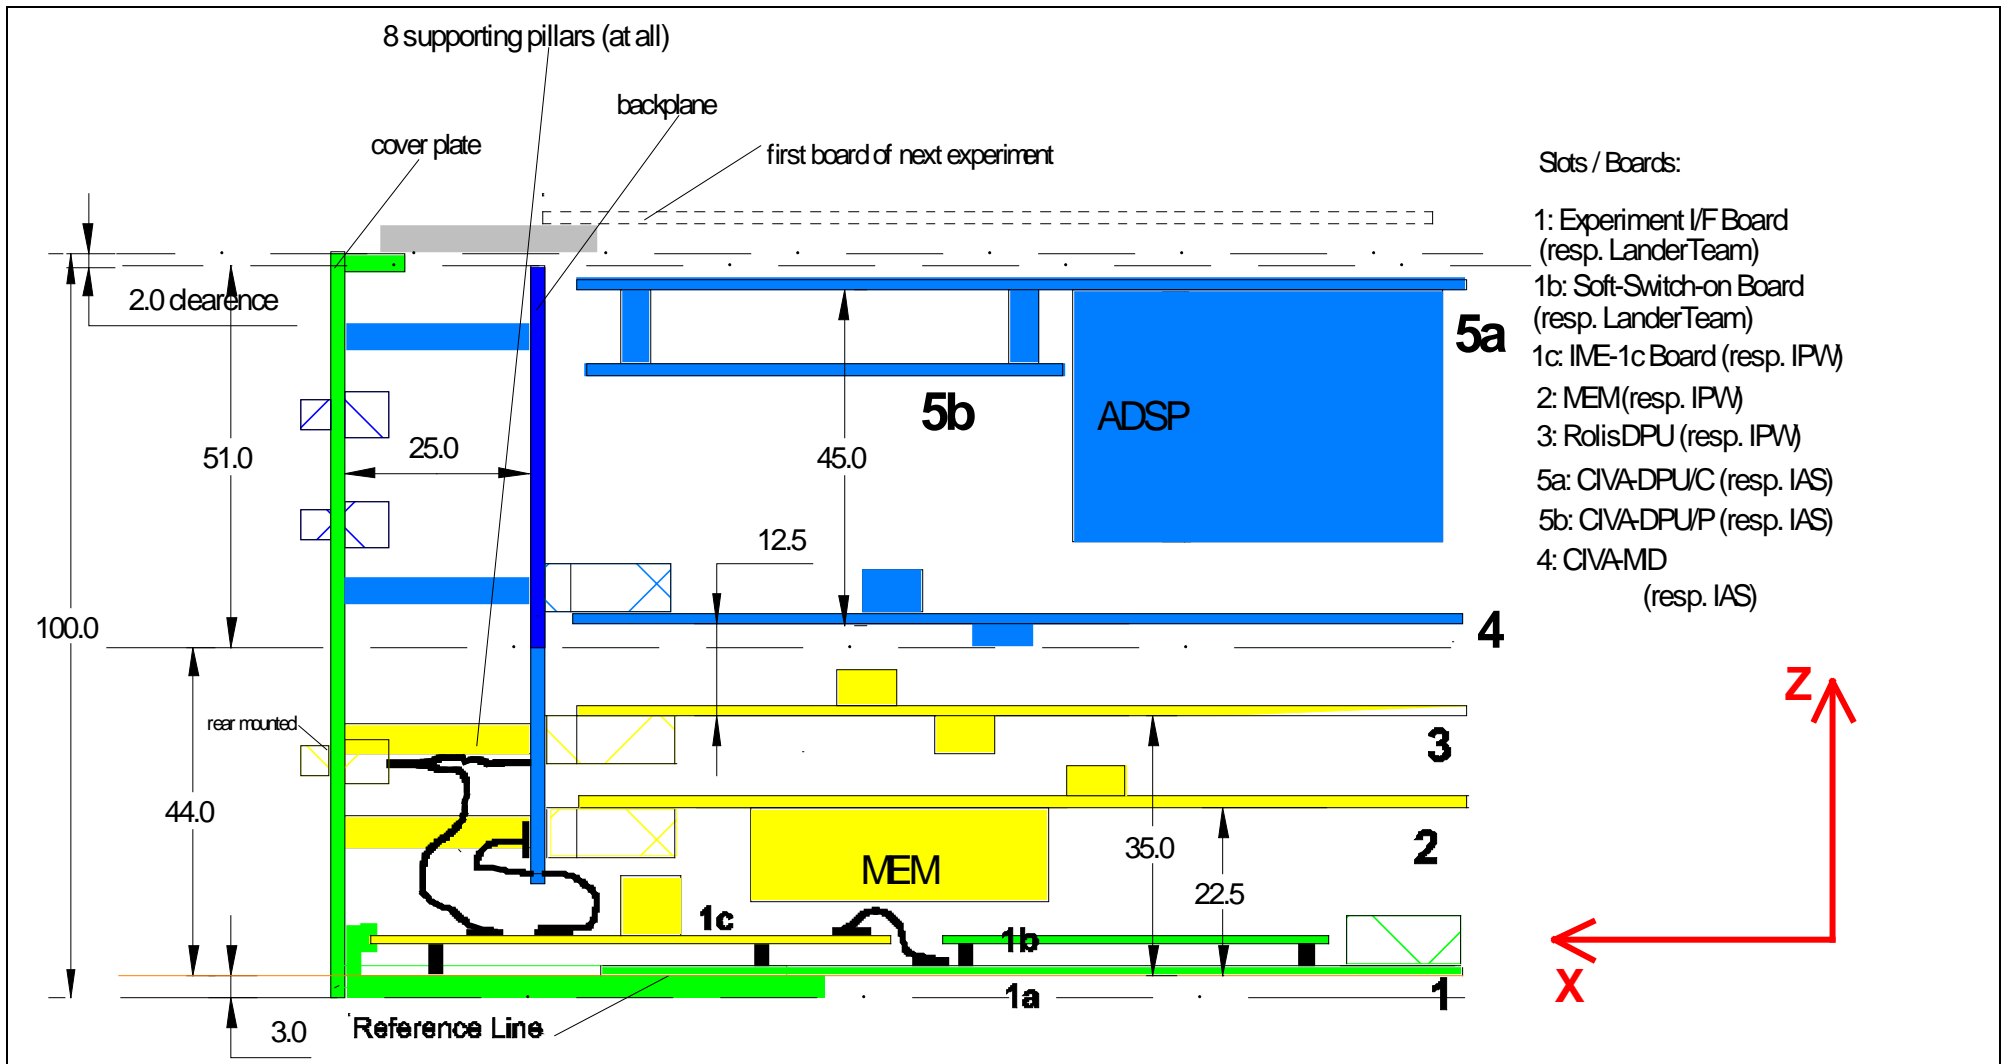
8 supporting pillars (at all)

backplane

cover plate

first board of next experiment

Slots / Boards:

1: Experiment I/F Board (resp. LanderTeam)
1b: Soft-Switch-on Board (resp. LanderTeam)
1c: IME-1c Board (resp. IPW)
2: MEM(resp. IPW)
3: RolisDPU (resp. IPW)
5a: CIVA-DPU/C (resp. IAS)
5b: CIVA-DPU/P (resp. IAS)
4: CIVA-MD
(resp. IAS)

2.0 clearence

5a

5b

ADSP

51.0

25.0

45.0

12.5

100.0

4

rear mounted

3

44.0

MEM

35.0

2

22.5

1c

1b

Z

X

1a

1

3.0

Reference Line